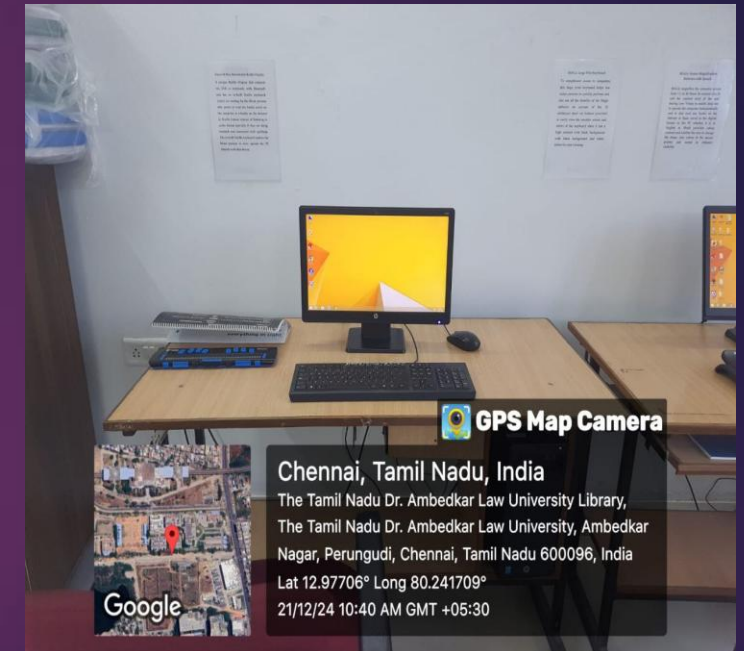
GPS Map Camera

Chennai, Tamil Nadu, India
The Tamil Nadu Dr. Ambedkar Law University Library, The Tamil Nadu Dr. Ambedkar Law University, Ambedkar Nagar, Perungudi, Chennai, Tamil Nadu 600096, India
Lat 12.97706° Long 80.241709°
21/12/24 10:40 AM GMT +05:30

Google